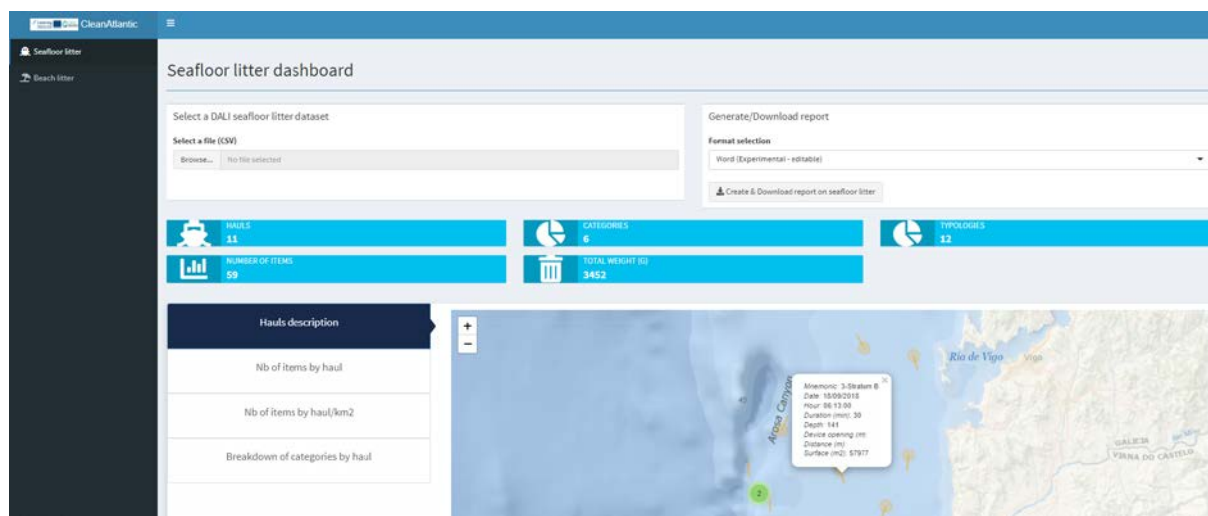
CleanAtlantic

Seafloor litter

Beach litter

Seafloor litter dashboard

Select a DALI seafloor litter dataset

Select a file (CSV)

Browse... No file selected

Generate/Download report

Format selection

Word (Experimental - editable)

Create & Download report on seafloor litter

HAULS
11

CATEGORIES
6

TYPOLOGIES
12

NUMBER OF ITEMS
59

TOTAL WEIGHT (G)
3452

Hauls description

Nb of items by haul

Nb of items by haul/km2

Breakdown of categories by haul

+
−

Ría de Vigo
Vigo

Arosa Canyon

Mnemonic: 3-Stratum B
Date: 18/09/2018
Hour: 06:13:00
Duration (min): 30
Depth: 141
Device opening (m):
Distance (m):
Surface (m2): 57977

GALICIA
VIANA DO CASTELO

2